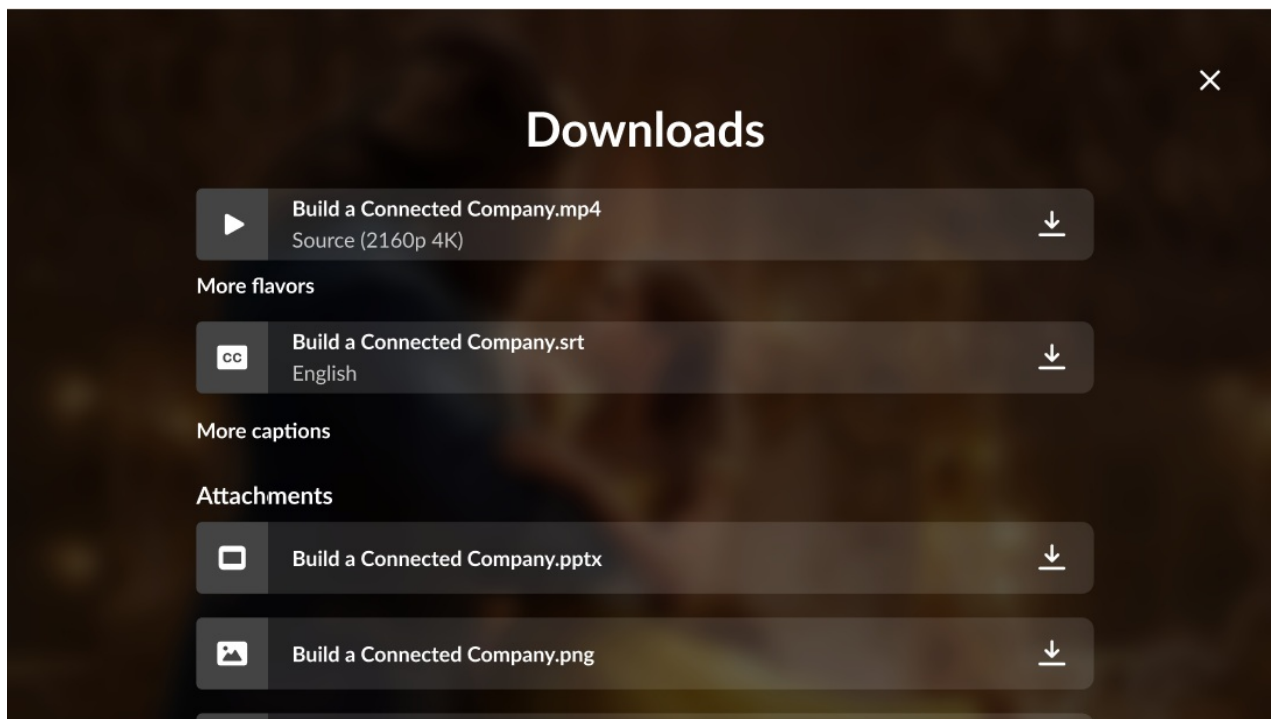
Downloads

Build a Connected Company.mp4
Source (2160p 4K)

More flavors

CC
Build a Connected Company.srt
English

More captions

Attachments

Build a Connected Company.pptx

Build a Connected Company.png